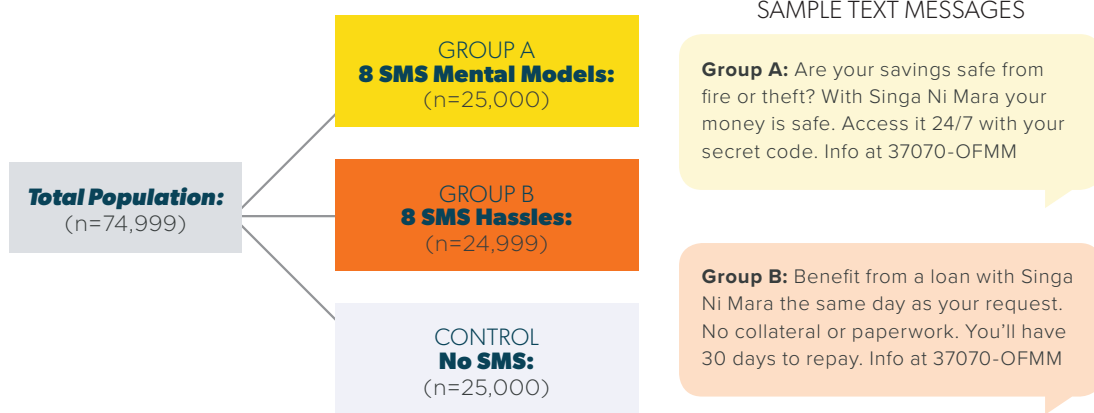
**Total Population:**
(n=74,999)

GROUP A
**8 SMS Mental Models:**
(n=25,000)

GROUP B
**8 SMS Hassles:**
(n=24,999)

CONTROL
**No SMS:**
(n=25,000)

SAMPLE TEXT MESSAGES

**Group A:** Are your savings safe from fire or theft? With Singa Ni Mara your money is safe. Access it 24/7 with your secret code. Info at 37070-OFMM

**Group B:** Benefit from a loan with Singa Ni Mara the same day as your request. No collateral or paperwork. You'll have 30 days to repay. Info at 37070-OFMM